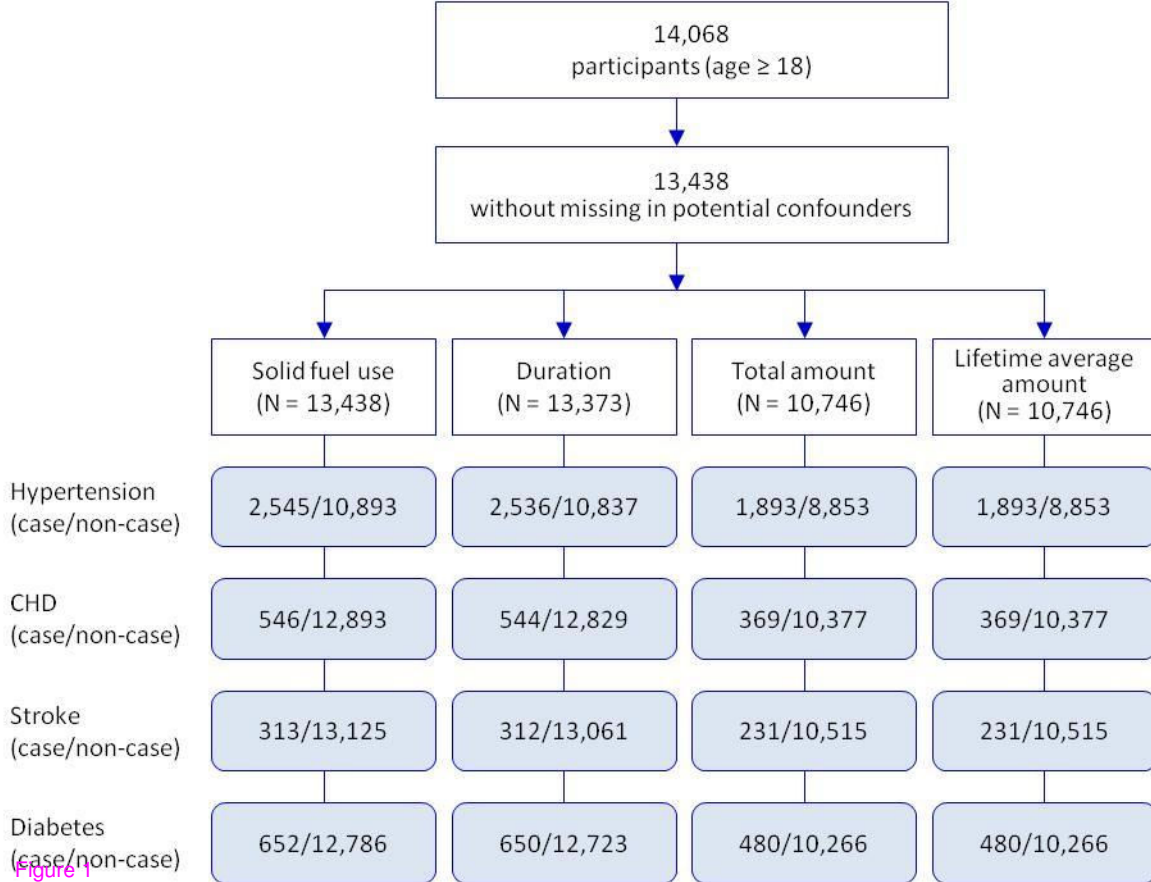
14,068
participants (age ≥ 18)

13,438
without missing in potential confounders

Solid fuel use
(N = 13,438)

Duration
(N = 13,373)

Total amount
(N = 10,746)

Lifetime average amount
(N = 10,746)

| | | | | |
|---|---|---|---|---|
| Hypertension (case/non-case) | 2,545/10,893 | 2,536/10,837 | 1,893/8,853 | 1,893/8,853 |
| CHD (case/non-case) | 546/12,893 | 544/12,829 | 369/10,377 | 369/10,377 |
| Stroke (case/non-case) | 313/13,125 | 312/13,061 | 231/10,515 | 231/10,515 |
| Diabetes (case/non-case) | 652/12,786 | 650/12,723 | 480/10,266 | 480/10,266 |

Figure 1